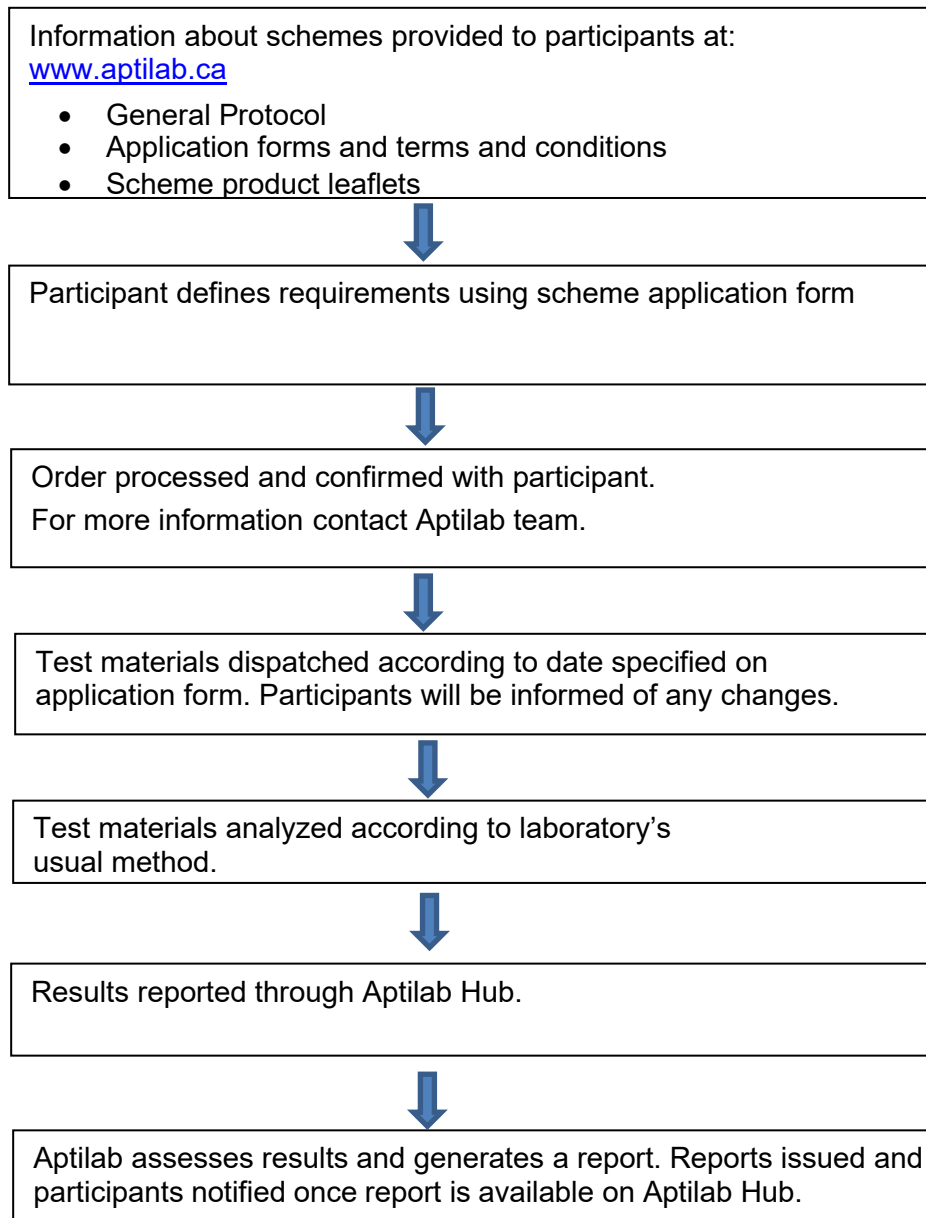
Information about schemes provided to participants at: www.aptilab.ca

- General Protocol
- Application forms and terms and conditions
- Scheme product leaflets

Participant defines requirements using scheme application form

Order processed and confirmed with participant.

For more information contact Aptilab team.

Test materials dispatched according to date specified on application form. Participants will be informed of any changes.

Test materials analyzed according to laboratory's usual method.

Results reported through Aptilab Hub.

Aptilab assesses results and generates a report. Reports issued and participants notified once report is available on Aptilab Hub.